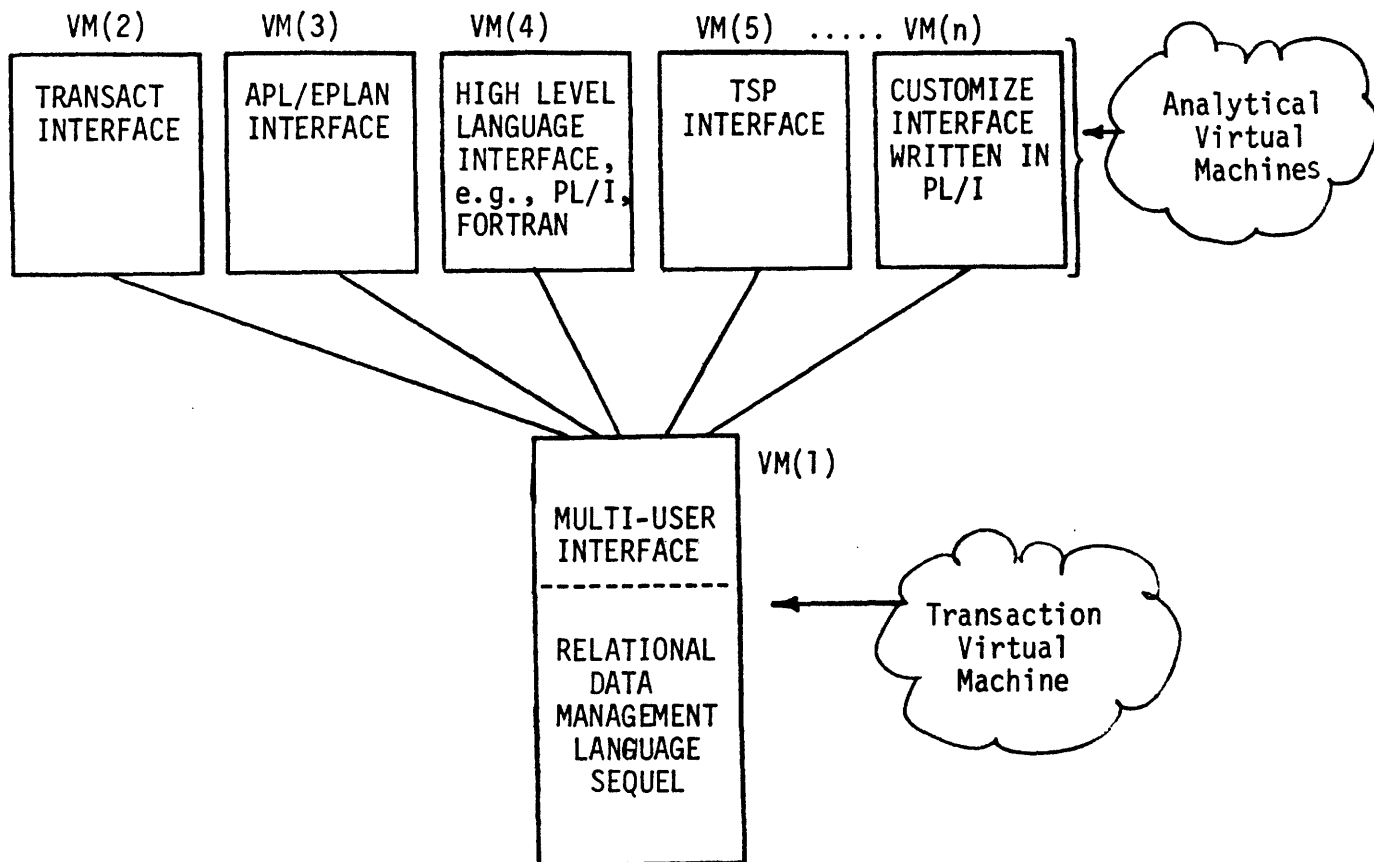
VM(2)

TRANSACT INTERFACE

VM(3)

APL/EPLAN INTERFACE

VM(4)

HIGH LEVEL LANGUAGE INTERFACE, e.g., PL/I, FORTRAN

VM(5)

TSP INTERFACE

..... VM(n)

CUSTOMIZE INTERFACE WRITTEN IN PL/I

Analytical Virtual Machines

VM(1)

MULTI-USER INTERFACE

RELATIONAL DATA MANAGEMENT LANGUAGE SEQUEL

Transaction Virtual Machine